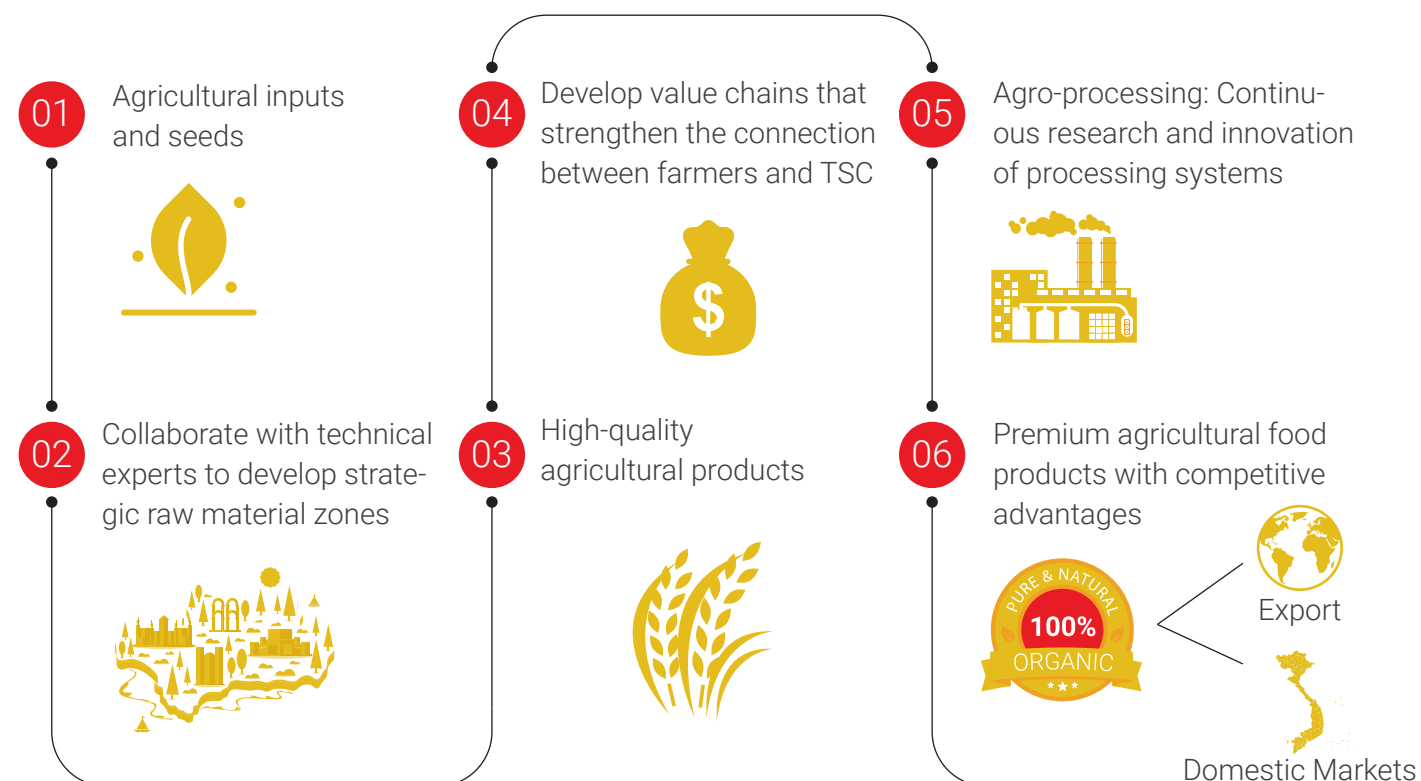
01 Agricultural inputs and seeds

04 Develop value chains that strengthen the connection between farmers and TSC

$

05 Agro-processing: Continuous research and innovation of processing systems

02 Collaborate with technical experts to develop strategic raw material zones

03 High-quality agricultural products

06 Premium agricultural food products with competitive advantages

PURE & NATURAL
100%
ORGANIC

Export

Domestic Markets